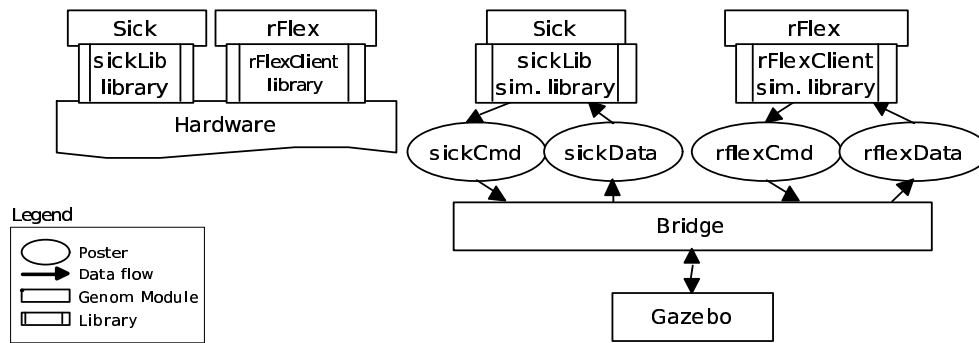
Sick
sickLib library
rFlex
rFlexClient library
Hardware

Sick
sickLib sim. library
rFlex
rFlexClient sim. library
sickCmd
sickData
rflexCmd
rflexData
Bridge
Gazebo

Legend
Poster
Data flow
Genom Module
Library